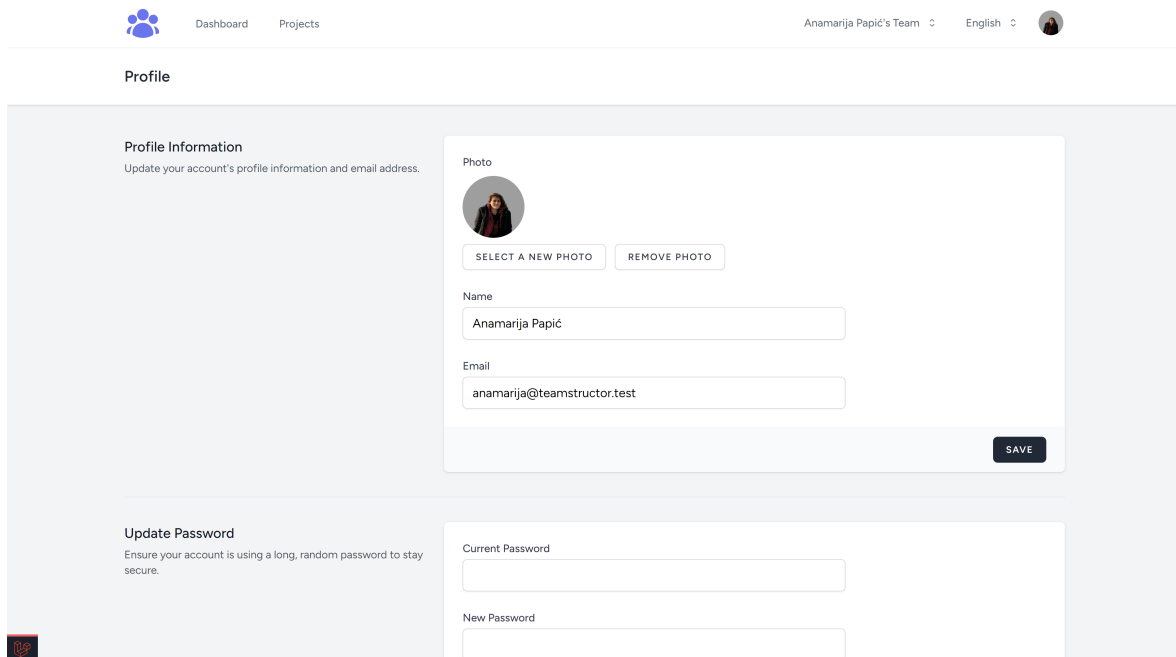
Dashboard Projects

Anamarija Papić's Team English

Profile

Profile Information

Update your account's profile information and email address.

Photo

SELECT A NEW PHOTO

REMOVE PHOTO

Name

Anamarija Papić

Email

anamarija@teamstructor.test

SAVE

Update Password

Ensure your account is using a long, random password to stay secure.

Current Password

New Password